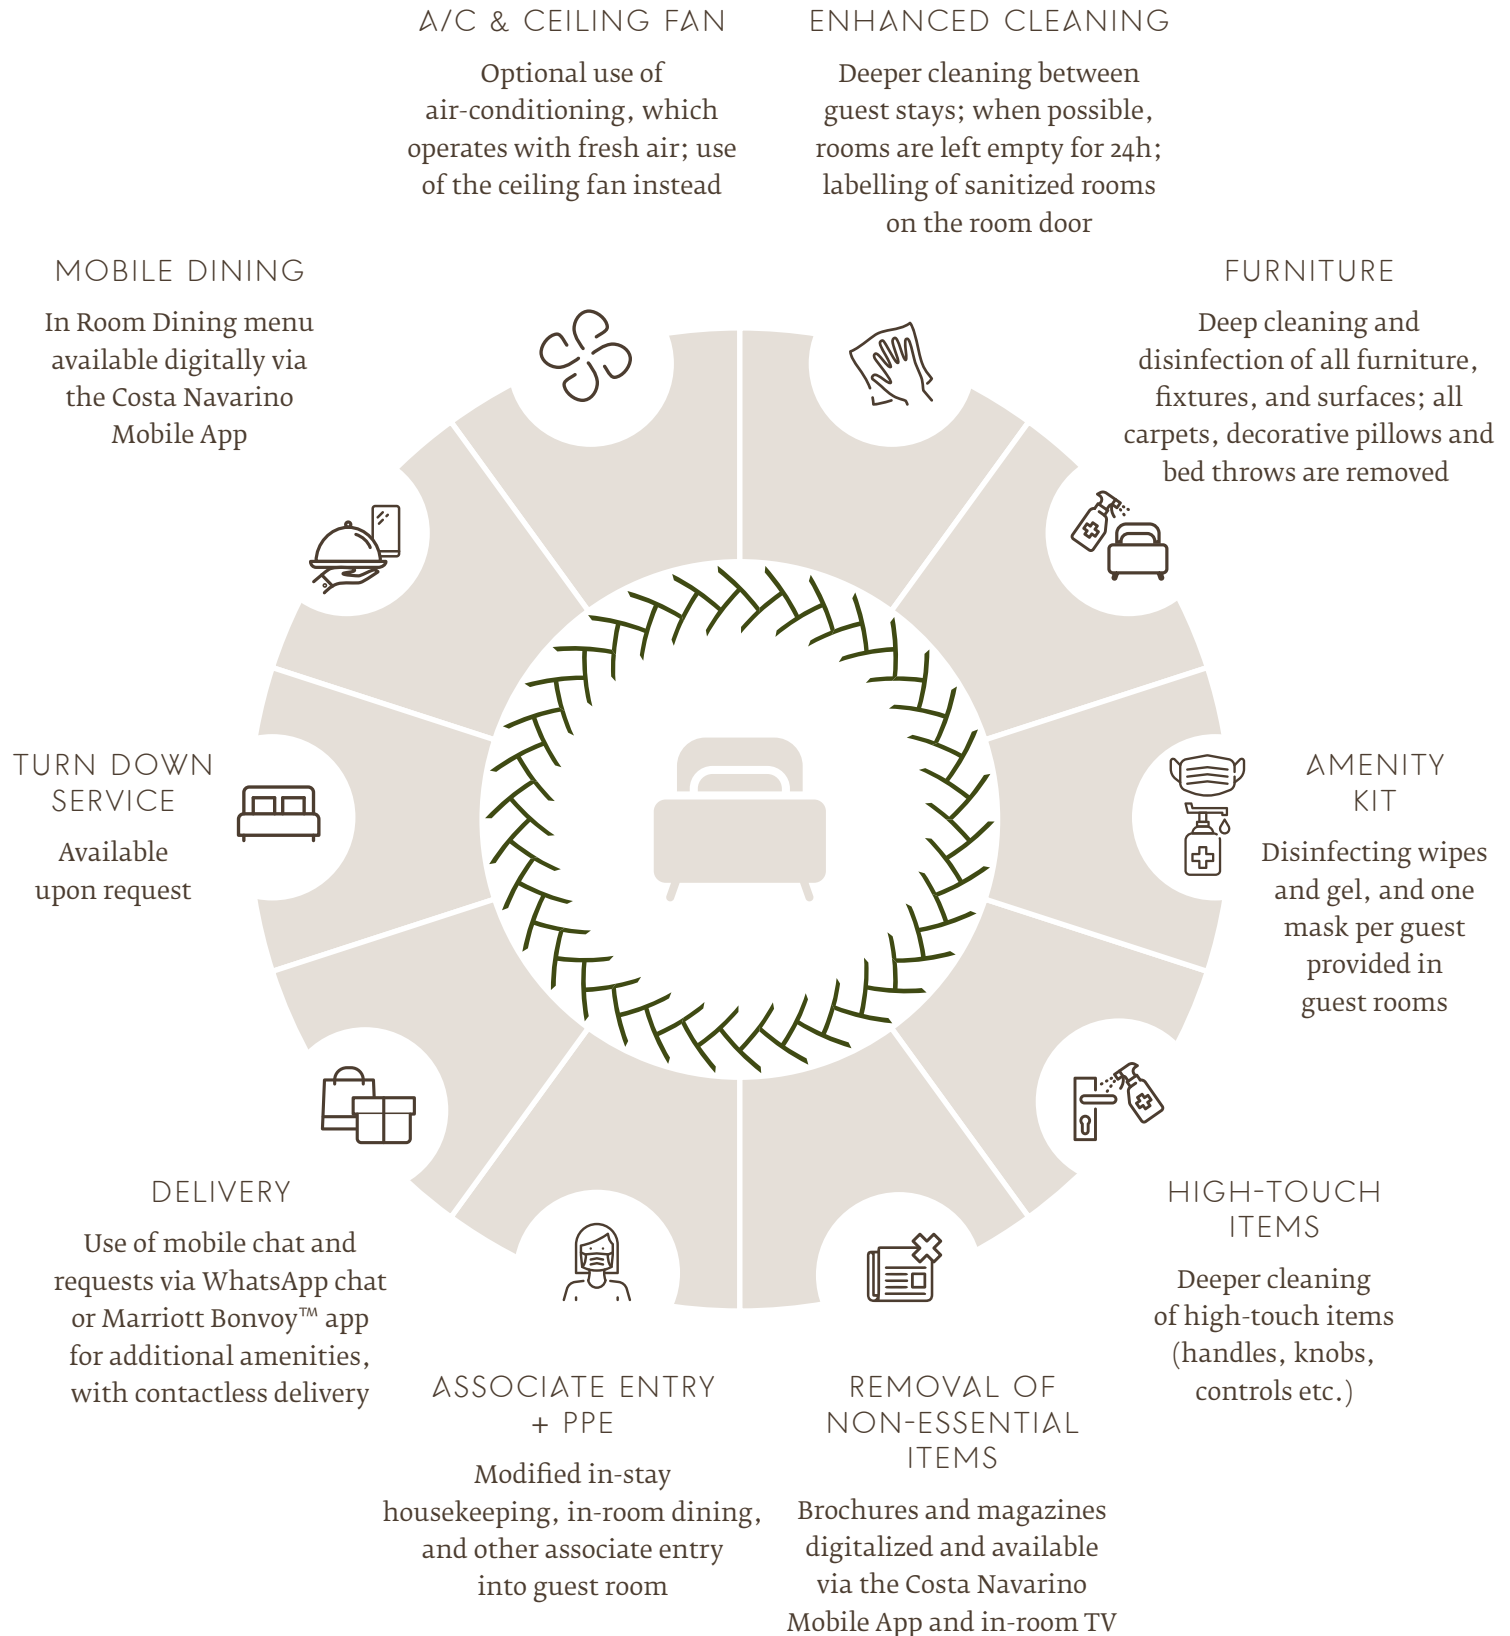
A/C & CEILING FAN

Optional use of air-conditioning, which operates with fresh air; use of the ceiling fan instead

ENHANCED CLEANING

Deeper cleaning between guest stays; when possible, rooms are left empty for 24h; labelling of sanitized rooms on the room door

MOBILE DINING

In Room Dining menu available digitally via the Costa Navarino Mobile App

FURNITURE

Deep cleaning and disinfection of all furniture, fixtures, and surfaces; all carpets, decorative pillows and bed throws are removed

TURN DOWN SERVICE

Available upon request

AMENITY KIT

Disinfecting wipes and gel, and one mask per guest provided in guest rooms

DELIVERY

Use of mobile chat and requests via WhatsApp chat or Marriott Bonvoy™ app for additional amenities, with contactless delivery

HIGH-TOUCH ITEMS

Deeper cleaning of high-touch items (handles, knobs, controls etc.)

ASSOCIATE ENTRY + PPE

Modified in-stay housekeeping, in-room dining, and other associate entry into guest room

REMOVAL OF NON-ESSENTIAL ITEMS

Brochures and magazines digitalized and available via the Costa Navarino Mobile App and in-room TV